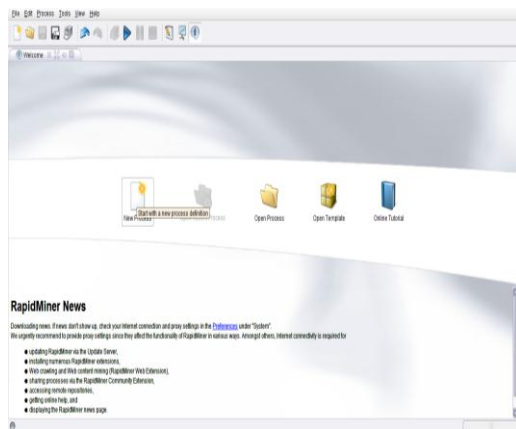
File Edit Process Tools View Help

Welcome

New Process Start with a new process definition Process Open Process Open Template Online Tutorial

RapidMiner News

Downloading news. If news don't show up, check your Internet connection and proxy settings in the Preferences under "System".
We urgently recommend to provide proxy settings since they affect the functionality of RapidMiner in various ways. Amongst others, Internet connectivity is required for

- updating RapidMiner via the Update Server,
- installing numerous RapidMiner extensions,
- Web crawling and Web content mining (RapidMiner Web Extension),
- sharing processes via the RapidMiner Community Extension,
- accessing remote repositories,
- getting online help, and
- displaying the RapidMiner news page